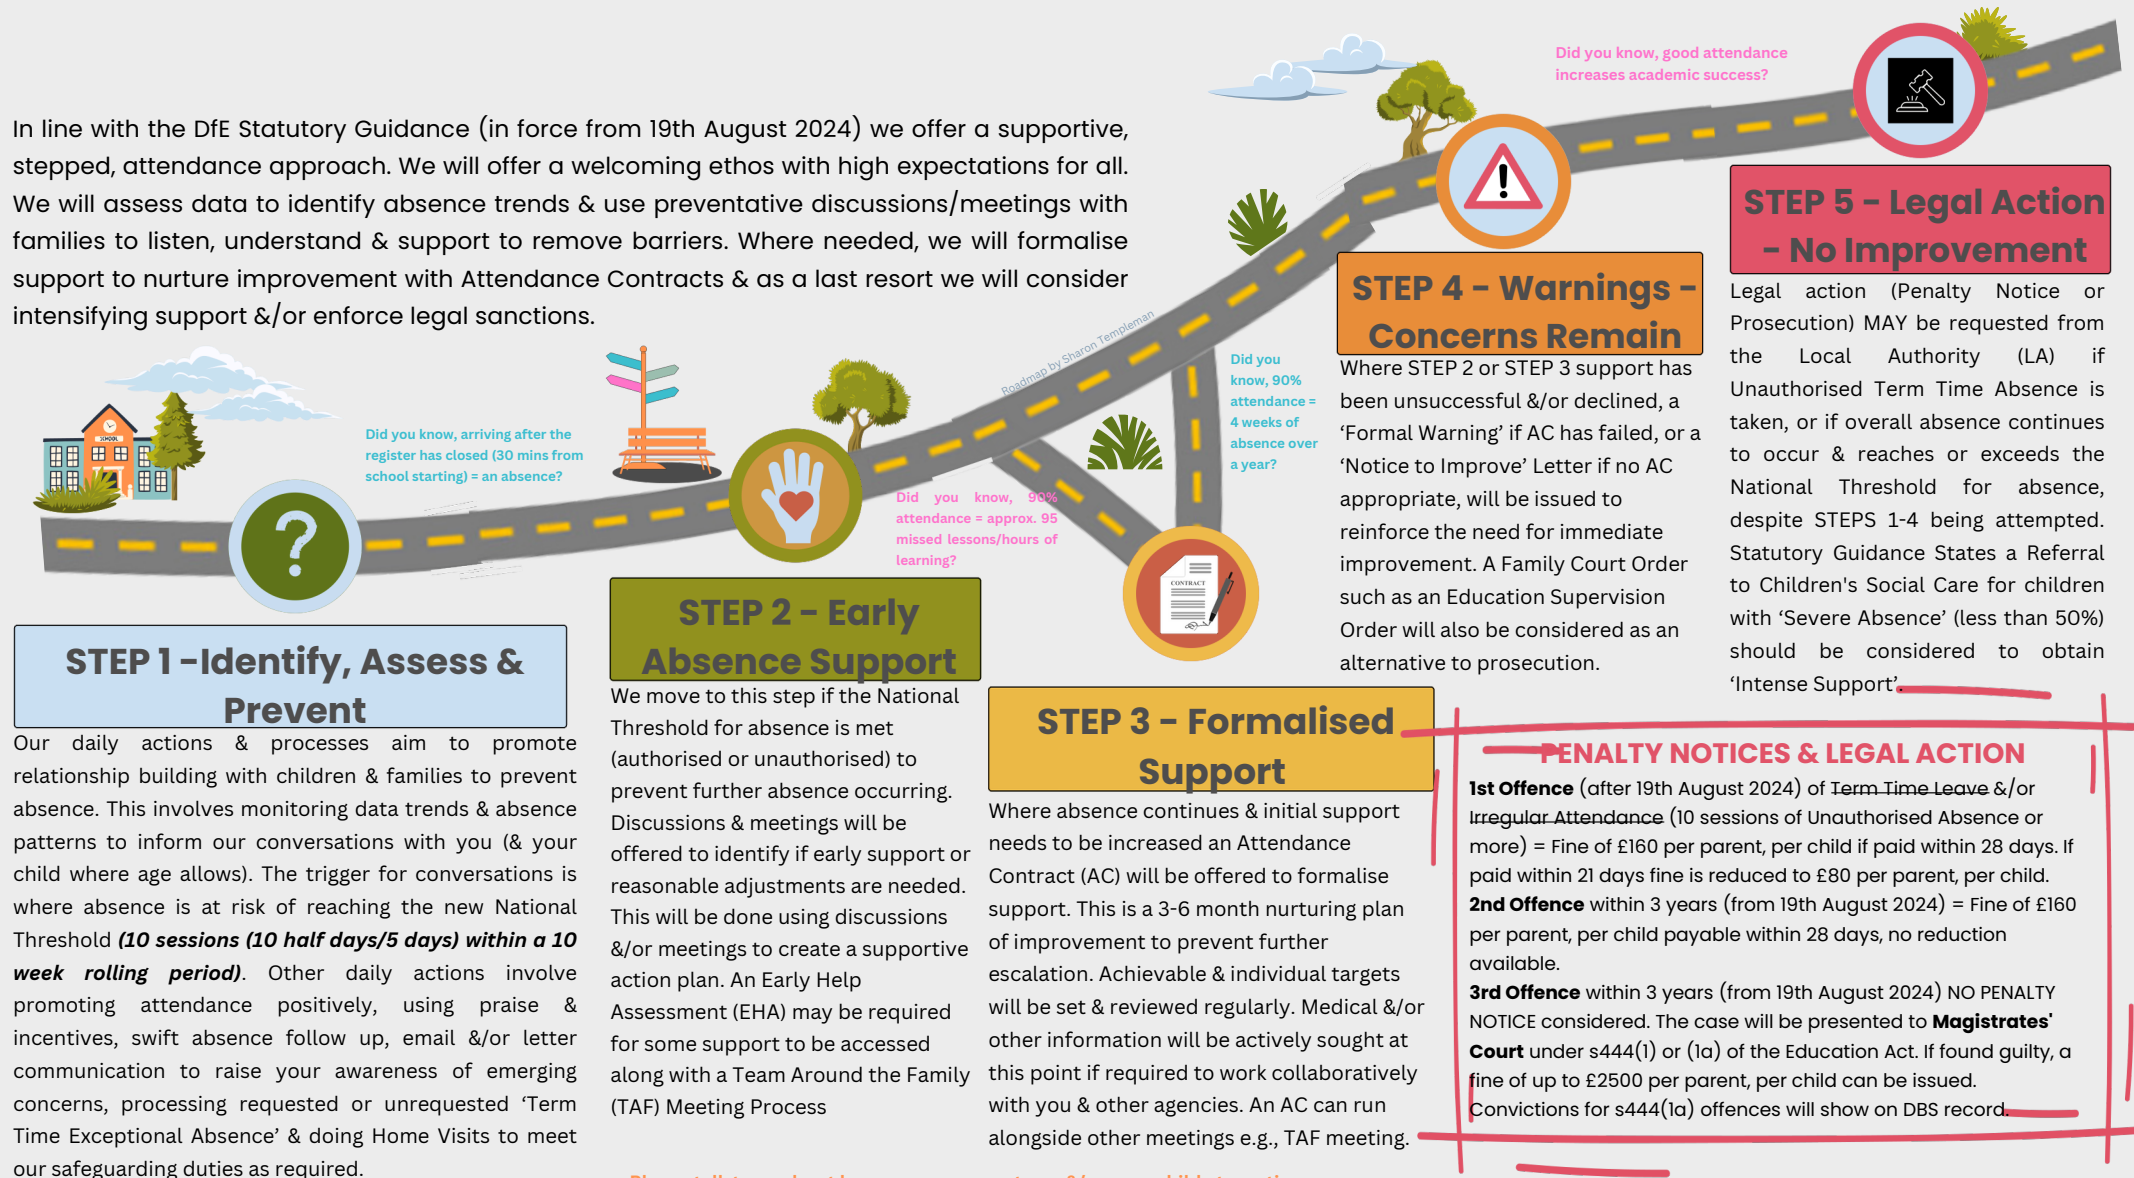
In line with the DfE Statutory Guidance (in force from 19th August 2024) we offer a supportive, stepped, attendance approach. We will offer a welcoming ethos with high expectations for all. We will assess data to identify absence trends & use preventative discussions/meetings with families to listen, understand & support to remove barriers. Where needed, we will formalise support to nurture improvement with Attendance Contracts & as a last resort we will consider intensifying support &/or enforce legal sanctions.

Did you know, good attendance increases academic success?

Did you know, arriving after the register has closed (30 mins from school starting) = an absence?

Roadmap by Sharon Templeman

Did you know, 90% attendance = 4 weeks of absence over a year?

Did you know, 90% attendance = approx. 95 missed lessons/hours of learning?

SCHOOL

CONTRACT

STEP 1 -Identify, Assess & Prevent

Our daily actions & processes aim to promote relationship building with children & families to prevent absence. This involves monitoring data trends & absence patterns to inform our conversations with you (& your child where age allows). The trigger for conversations is where absence is at risk of reaching the new National Threshold *(10 sessions (10 half days/5 days) within a 10 week rolling period)*. Other daily actions involve promoting attendance positively, using praise & incentives, swift absence follow up, email &/or letter communication to raise your awareness of emerging concerns, processing requested or unrequested 'Term Time Exceptional Absence' & doing Home Visits to meet our safeguarding duties as required.

STEP 2 - Early Absence Support

We move to this step if the National Threshold for absence is met (authorised or unauthorised) to prevent further absence occurring. Discussions & meetings will be offered to identify if early support or reasonable adjustments are needed. This will be done using discussions &/or meetings to create a supportive action plan. An Early Help Assessment (EHA) may be required for some support to be accessed along with a Team Around the Family (TAF) Meeting Process

STEP 3 - Formalised Support

Where absence continues & initial support needs to be increased an Attendance Contract (AC) will be offered to formalise support. This is a 3-6 month nurturing plan of improvement to prevent further escalation. Achievable & individual targets will be set & reviewed regularly. Medical &/or other information will be actively sought at this point if required to work collaboratively with you & other agencies. An AC can run alongside other meetings e.g., TAF meeting.

STEP 4 - Warnings - Concerns Remain

Where STEP 2 or STEP 3 support has been unsuccessful &/or declined, a 'Formal Warning' if AC has failed, or a 'Notice to Improve' Letter if no AC appropriate, will be issued to reinforce the need for immediate improvement. A Family Court Order such as an Education Supervision Order will also be considered as an alternative to prosecution.

STEP 5 - Legal Action - No Improvement

Legal action (Penalty Notice or Prosecution) MAY be requested from the Local Authority (LA) if Unauthorised Term Time Absence is taken, or if overall absence continues to occur & reaches or exceeds the National Threshold for absence, despite STEPS 1-4 being attempted. Statutory Guidance States a Referral to Children's Social Care for children with 'Severe Absence' (less than 50%) should be considered to obtain 'Intense Support'.

PENALTY NOTICES & LEGAL ACTION

**1st Offence** (after 19th August 2024) of Term Time Leave &/or Irregular Attendance (10 sessions of Unauthorised Absence or more) = Fine of £160 per parent, per child if paid within 28 days. If paid within 21 days fine is reduced to £80 per parent, per child.
**2nd Offence** within 3 years (from 19th August 2024) = Fine of £160 per parent, per child payable within 28 days, no reduction available.
**3rd Offence** within 3 years (from 19th August 2024) NO PENALTY NOTICE considered. The case will be presented to **Magistrates' Court** under s444(1) or (1a) of the Education Act. If found guilty, a fine of up to £2500 per parent, per child can be issued. Convictions for s444(1a) offences will show on DBS record.

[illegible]